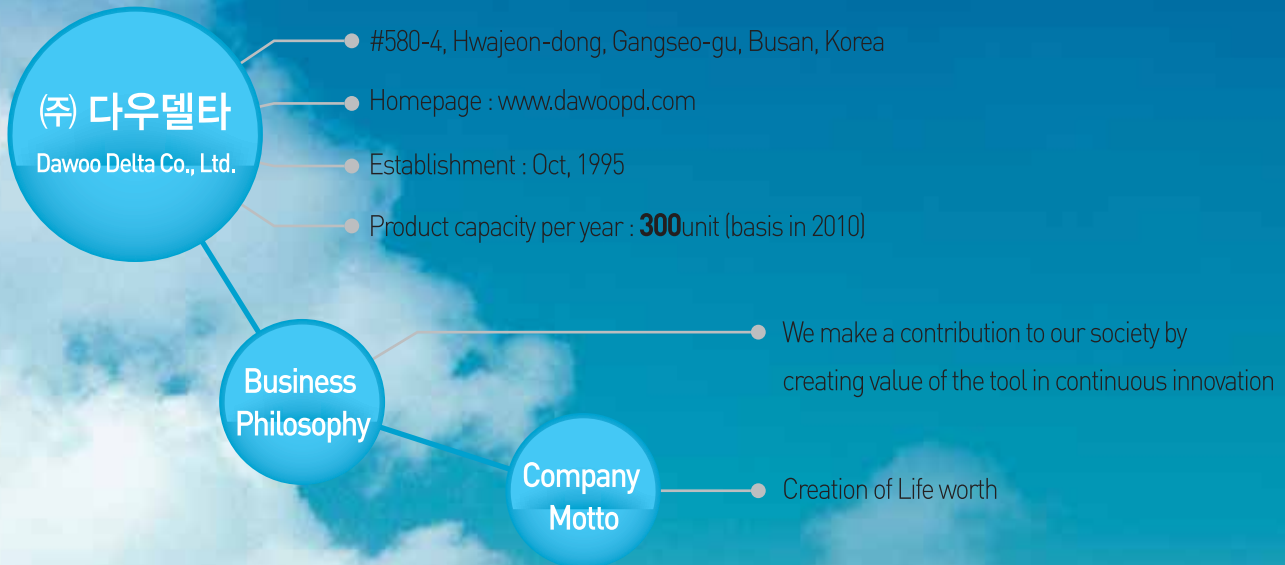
㈜ 다우델타
Dawoo Delta Co., Ltd.

#580-4, Hwajeon-dong, Gangseo-gu, Busan, Korea

Homepage : www.dawoopd.com

Establishment : Oct, 1995

Product capacity per year : **300**unit (basis in 2010)

Business Philosophy

We make a contribution to our society by creating value of the tool in continuous innovation

Company Motto

Creation of Life worth